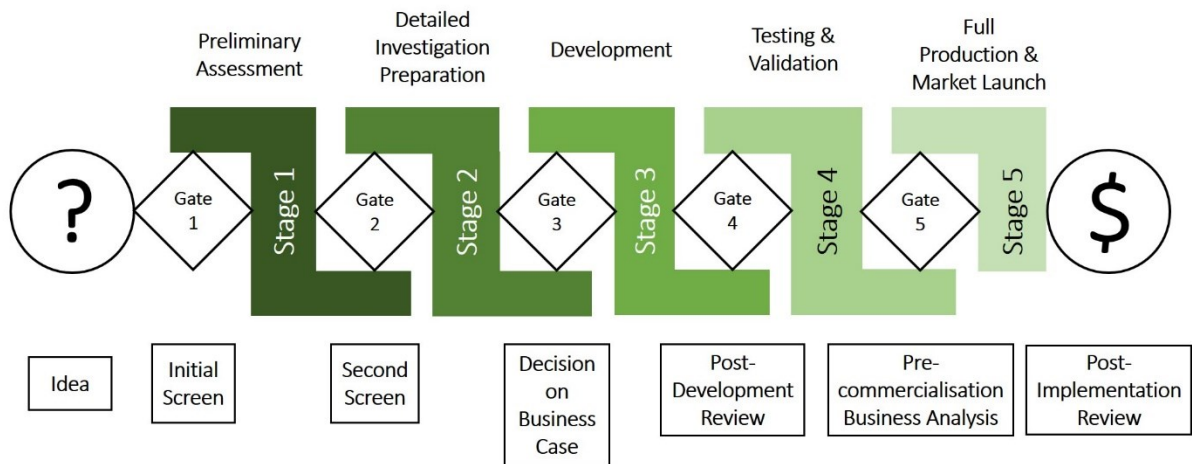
Preliminary Assessment

Detailed Investigation Preparation

Development

Testing & Validation

Full Production & Market Launch

?

Gate 1

Stage 1

Gate 2

Stage 2

Gate 3

Stage 3

Gate 4

Stage 4

Gate 5

Stage 5

$

Idea

Initial Screen

Second Screen

Decision on Business Case

Post-Development Review

Pre-commercialisation Business Analysis

Post-Implementation Review